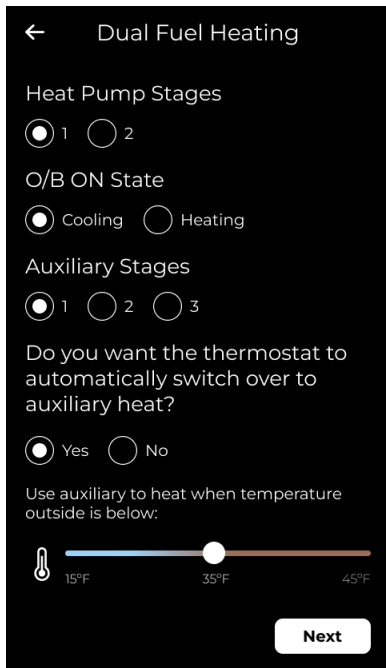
←

Dual Fuel Heating

Heat Pump Stages

1 2

O/B ON State

Cooling Heating

Auxiliary Stages

1 2 3

Do you want the thermostat to automatically switch over to auxiliary heat?

Yes No

Use auxiliary to heat when temperature outside is below:

15°F 35°F 45°F

Next